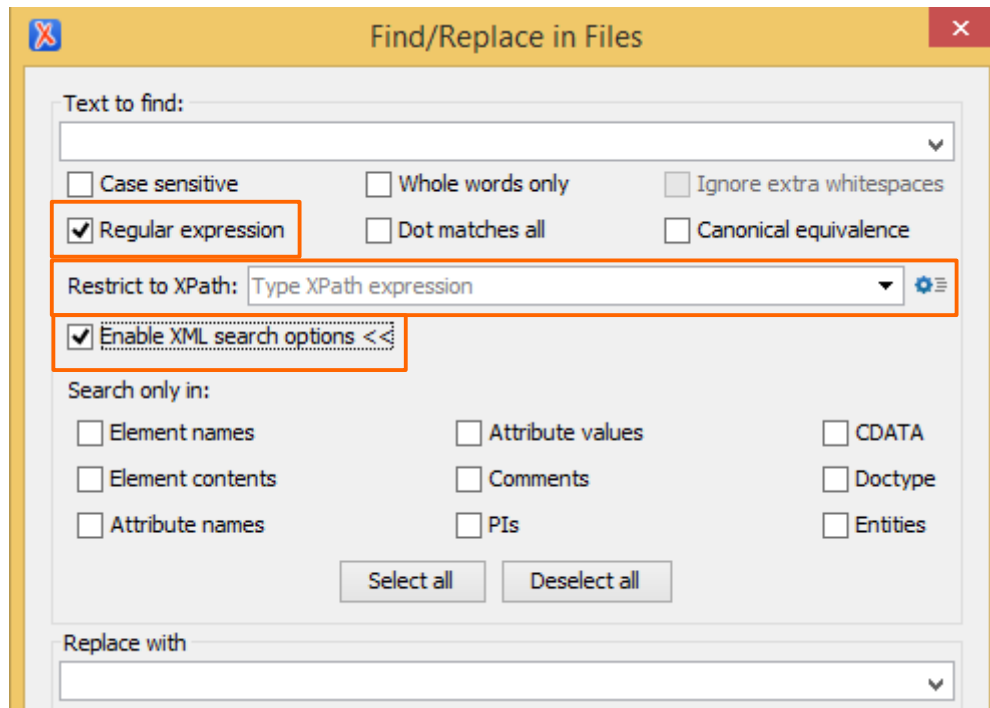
Find/Replace in Files

Text to find:

Case sensitive
Whole words only
Ignore extra whitespaces
Regular expression
Dot matches all
Canonical equivalence

Restrict to XPath: Type XPath expression

Enable XML search options <<

Search only in:

Element names
Attribute values
CDATA
Element contents
Comments
Doctype
Attribute names
PIs
Entities

Select all
Deselect all

Replace with